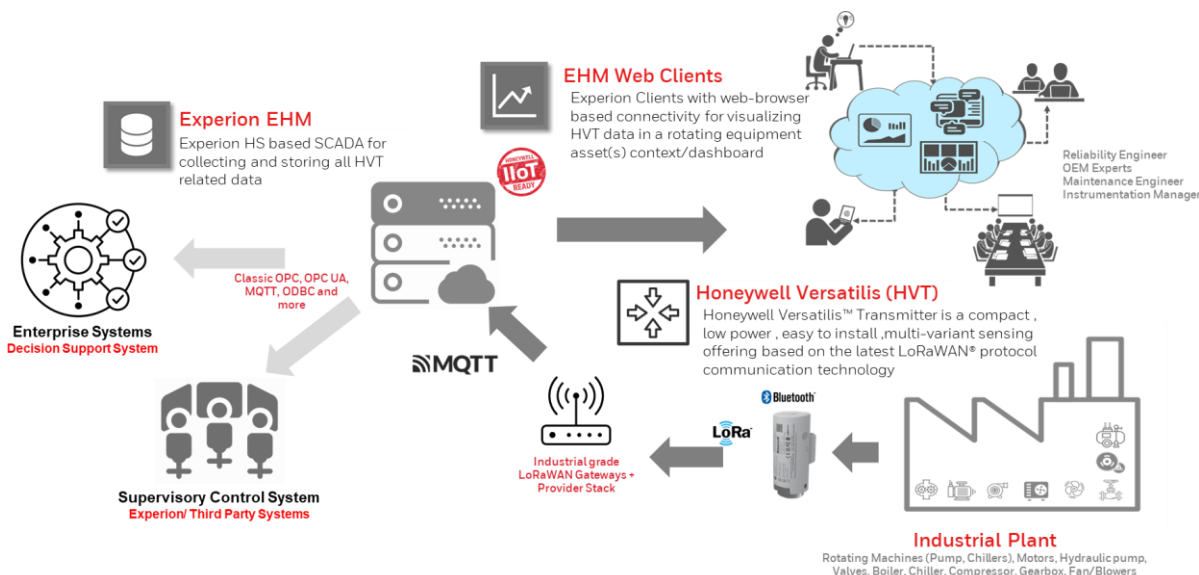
EHM Web Clients
Experion Clients with web-browser based connectivity for visualizing HVT data in a rotating equipment asset(s) context/dashboard

Experion EHM
Experion HS based SCADA for collecting and storing all HVT related data

HONEYWELL IIoT READY

Reliability Engineer
OEM Experts
Maintenance Engineer
Instrumentation Manager

Classic OPC, OPC UA, MQTT, ODBC and more

Enterprise Systems
Decision Support System

Honeywell Versatilis (HVT)
Honeywell Versatilis™ Transmitter is a compact , low power , easy to install ,multi-variant sensing offering based on the latest LoRaWAN® protocol communication technology

MQTT

Bluetooth

LoRa

Industrial grade LoRaWAN Gateways + Provider Stack

Supervisory Control System
Experion/ Third Party Systems

Industrial Plant
Rotating Machines (Pump, Chillers), Motors, Hydraulic pump, Valves, Boiler, Chiller, Compressor, Gearbox, Fan/Blowers